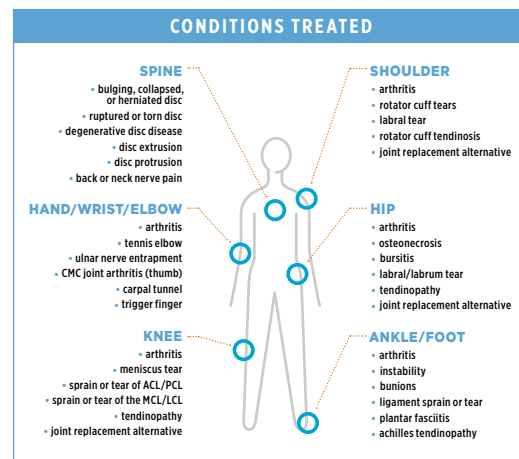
CONDITIONS TREATED

SPINE
• bulging, collapsed, or herniated disc
• ruptured or torn disc
• degenerative disc disease
• disc extrusion
• disc protrusion
• back or neck nerve pain

HAND/WRIST/ELBOW
• arthritis
• tennis elbow
• ulnar nerve entrapment
• CMC joint arthritis (thumb)
• carpal tunnel
• trigger finger

KNEE
• arthritis
• meniscus tear
• sprain or tear of ACL/PCL
• sprain or tear of the MCL/LCL
• tendinopathy
• joint replacement alternative

SHOULDER
• arthritis
• rotator cuff tears
• labral tear
• rotator cuff tendinosis
• joint replacement alternative

HIP
• arthritis
• osteonecrosis
• bursitis
• labral/labrum tear
• tendinopathy
• joint replacement alternative

ANKLE/FOOT
• arthritis
• instability
• bunions
• ligament sprain or tear
• plantar fasciitis
• achilles tendinopathy